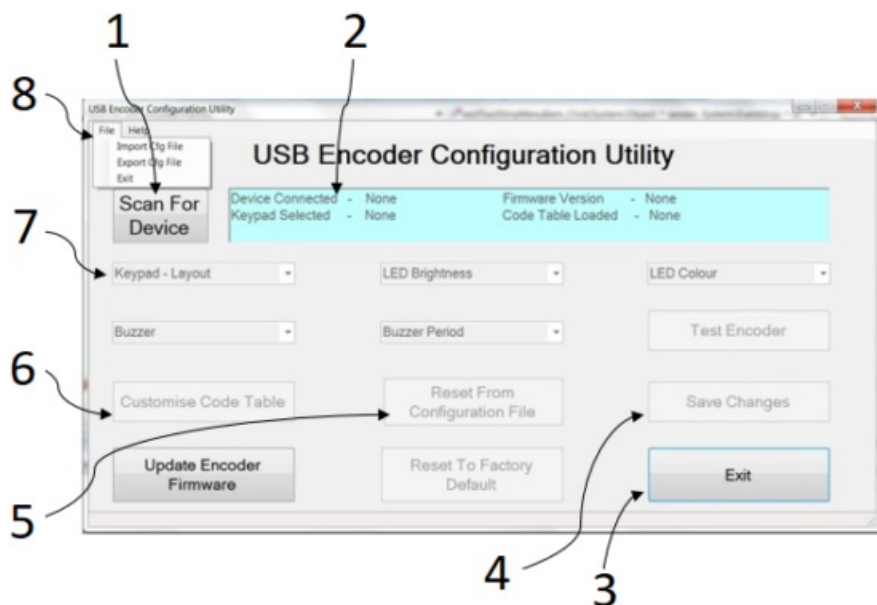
1

2

8

USB Encoder Configuration Utility

File Help

Import Cfg File
Export Cfg File
Exit

USB Encoder Configuration Utility

Scan For Device

Device Connected - None
Keypad Selected - None

Firmware Version - None
Code Table Loaded - None

7

Keypad - Layout

LED Brightness

LED Colour

Buzzer

Buzzer Period

Test Encoder

6

Customise Code Table

Reset From Configuration File

Save Changes

Update Encoder Firmware

Reset To Factory Default

Exit

5

4

3